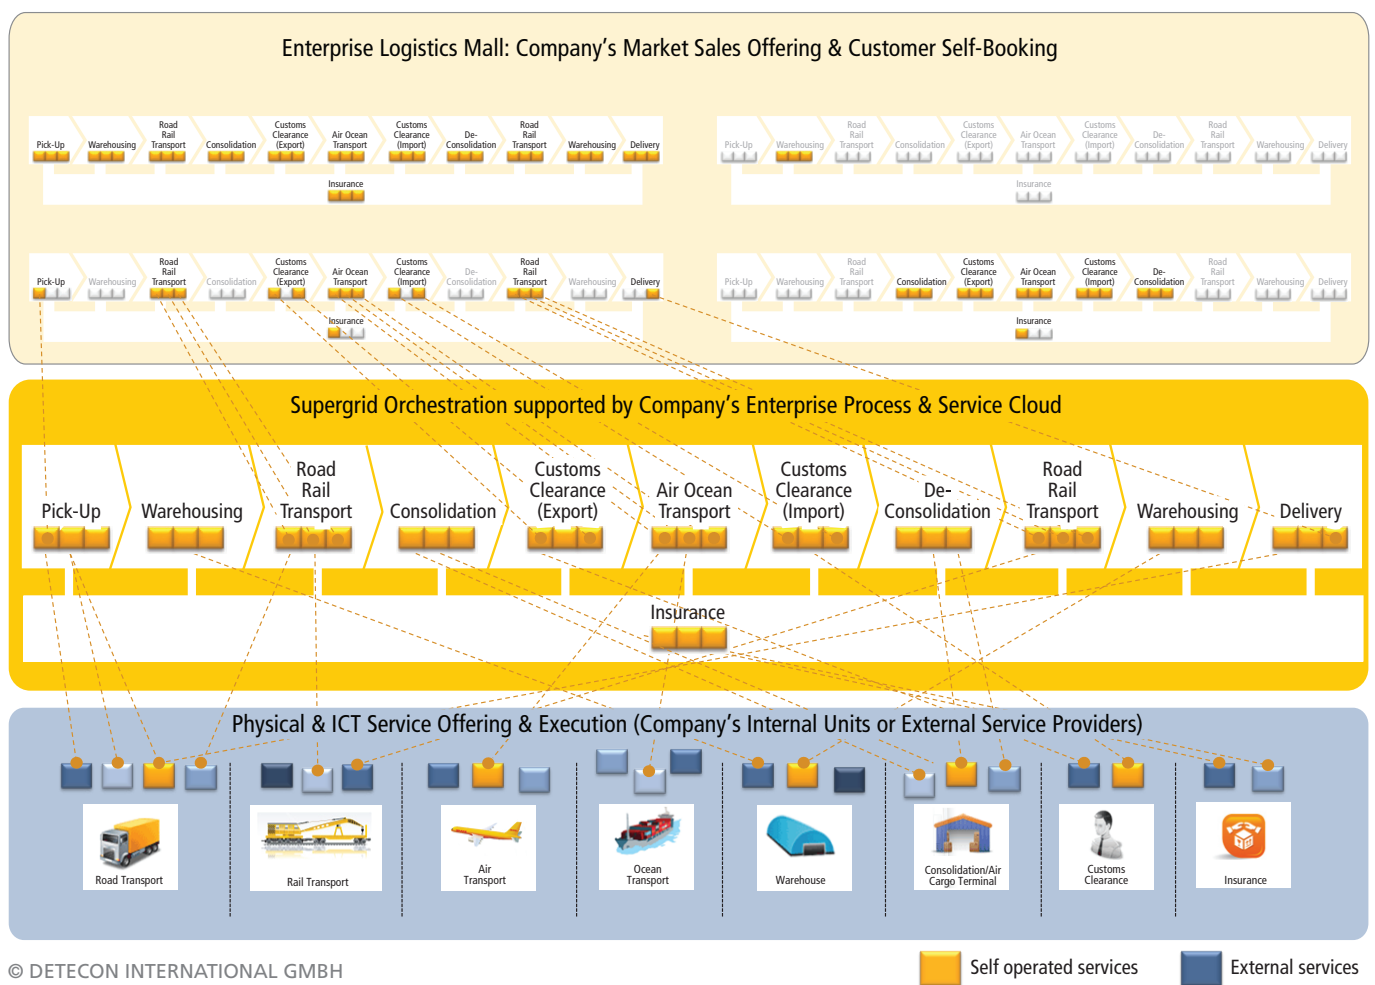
Enterprise Logistics Mall: Company's Market Sales Offering & Customer Self-Booking

Pick-Up
Warehousing
Road Rail Transport
Consolidation
Customs Clearance (Export)
Air Ocean Transport
Customs Clearance (Import)
De-Consolidation
Road Rail Transport
Warehousing
Delivery
Insurance

Pick-Up
Warehousing
Road Rail Transport
Consolidation
Customs Clearance (Export)
Air Ocean Transport
Customs Clearance (Import)
De-Consolidation
Road Rail Transport
Warehousing
Delivery
Insurance

Pick-Up
Warehousing
Road Rail Transport
Consolidation
Customs Clearance (Export)
Air Ocean Transport
Customs Clearance (Import)
De-Consolidation
Road Rail Transport
Warehousing
Delivery
Insurance

Pick-Up
Warehousing
Road Rail Transport
Consolidation
Customs Clearance (Export)
Air Ocean Transport
Customs Clearance (Import)
De-Consolidation
Road Rail Transport
Warehousing
Delivery
Insurance

Supergrid Orchestration supported by Company's Enterprise Process & Service Cloud

Pick-Up
Warehousing
Road Rail Transport
Consolidation
Customs Clearance (Export)
Air Ocean Transport
Customs Clearance (Import)
De-Consolidation
Road Rail Transport
Warehousing
Delivery
Insurance

Physical & ICT Service Offering & Execution (Company's Internal Units or External Service Providers)

Road Transport
Rail Transport
Air Transport
Ocean Transport
Warehouse
Consolidation/Air Cargo Terminal
Customs Clearance
Insurance

© DETECON INTERNATIONAL GMBH
Self operated services
External services